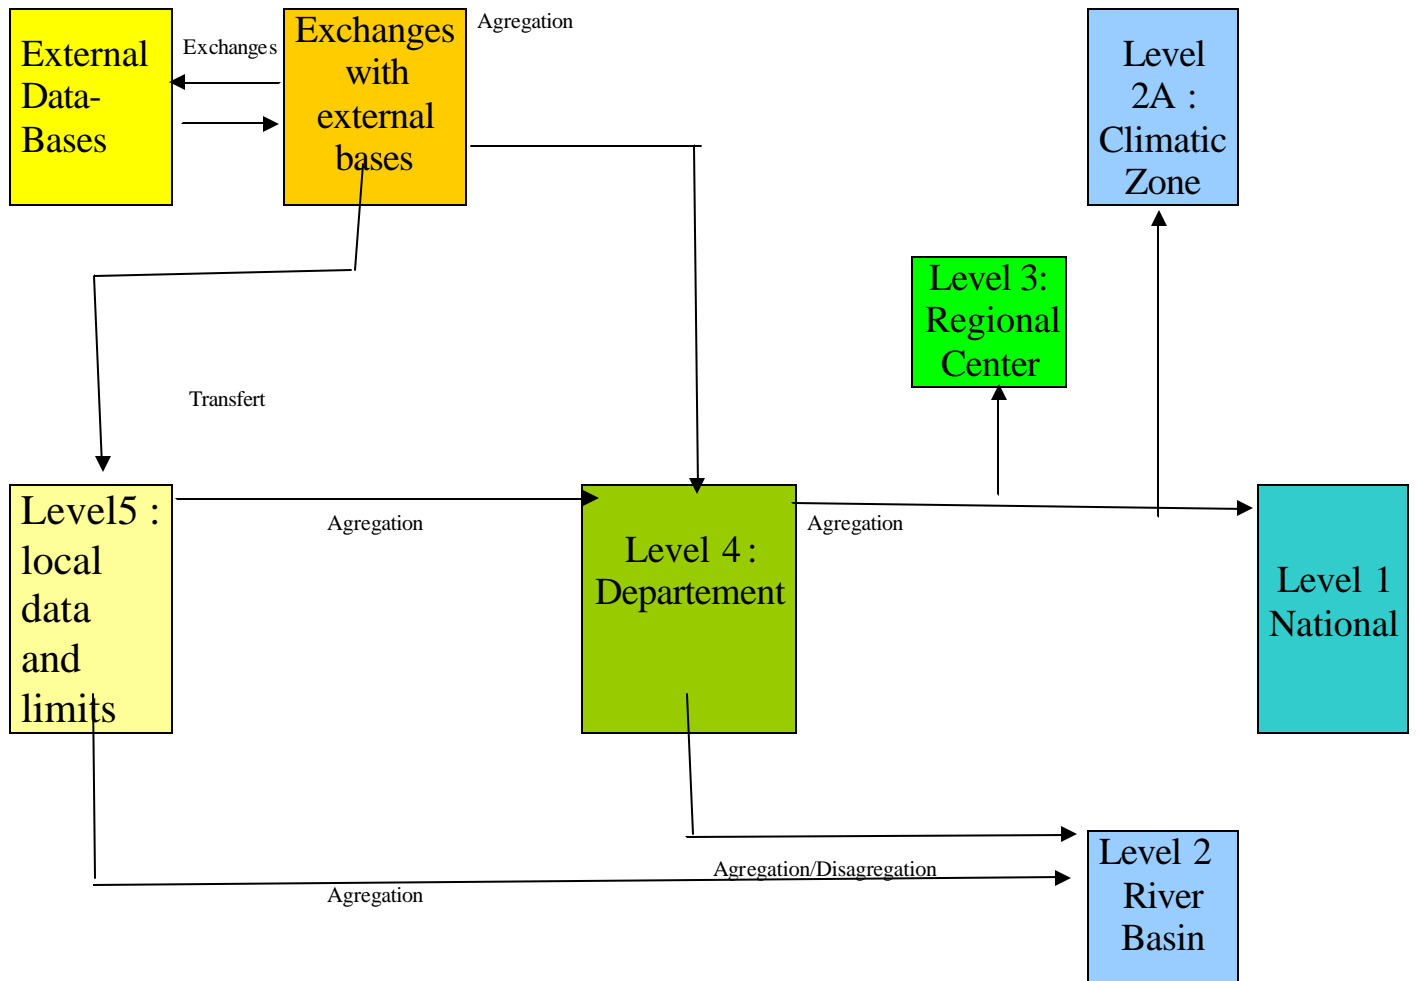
External Data-Bases

Exchanges

Exchanges with external bases

Agregation

Level 2A : Climatic Zone

Level 3: Regional Center

Transfert

Level5 : local data and limits

Agregation

Level 4 : Departement

Agregation

Level 1 National

Level 2 River Basin

Agregation/Disagregation

Agregation